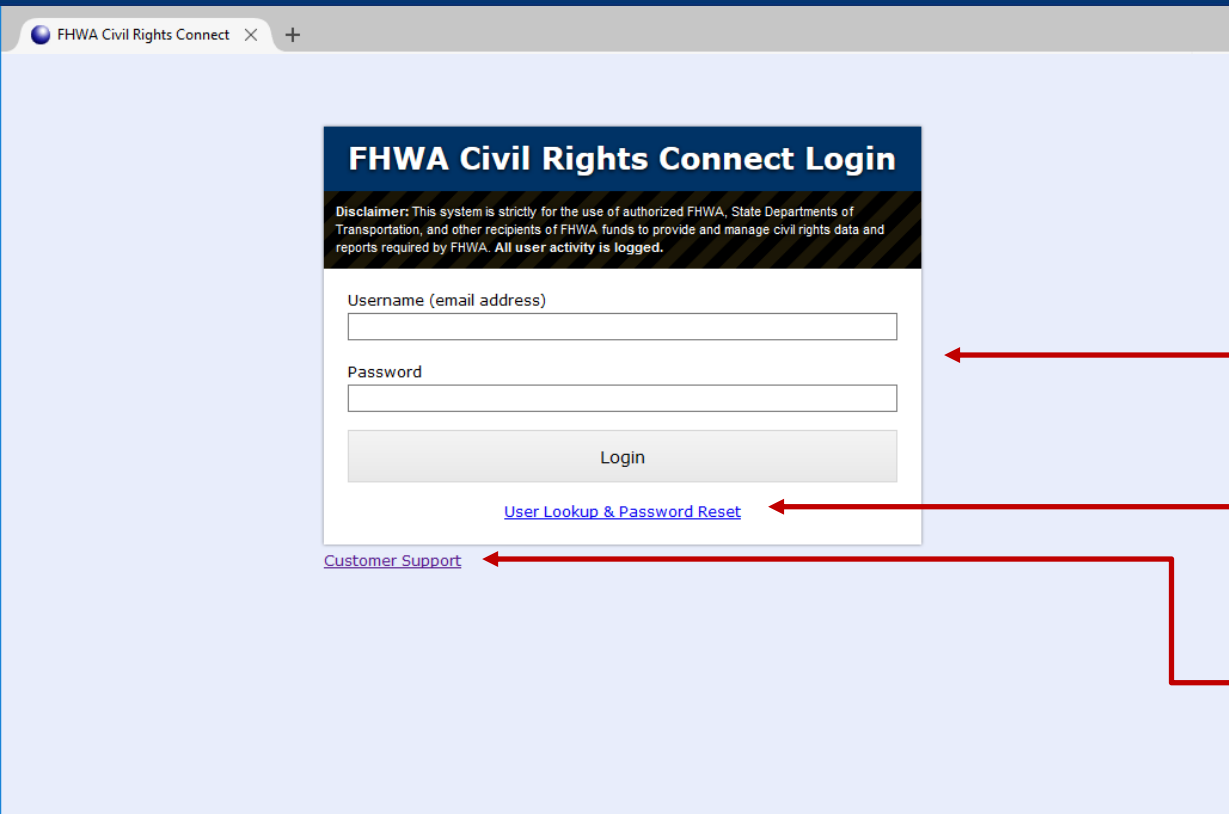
FHWA Civil Rights Connect

FHWA Civil Rights Connect Login

**Disclaimer:** This system is strictly for the use of authorized FHWA, State Departments of Transportation, and other recipients of FHWA funds to provide and manage civil rights data and reports required by FHWA. **All user activity is logged.**

Username (email address)

Password

Login

User Lookup & Password Reset

Customer Support